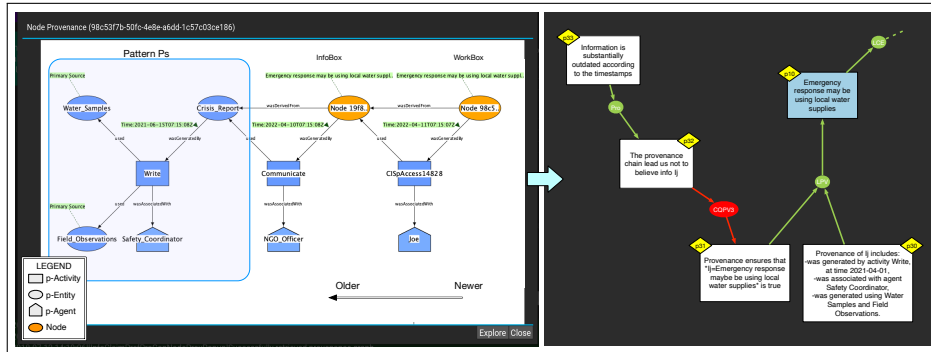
Node Provenance (98c53f7b-50fc-4e8e-a6dd-1c57c03ce186)

Pattern Ps

InfoBox

WorkBox

Emergency response may be using local water suppl.

Emergency response may be using local water suppl.

Primary Source

Water_Samples

Crisis_Report

wasDerivedFrom

Node 19f8..

wasDerivedFrom

Node 98c5..

Time:2021-06-15T07:15:082

Time:2022-04-10T07:15:082

Time:2022-04-11T07:15:072

used

wasGeneratedBy

used

wasGeneratedBy

used

wasGeneratedBy

Write

Communicate

CISpAccess14828

Primary Source

used

wasAssociatedWith

wasAssociatedWith

wasAssociatedWith

Field_Observations

Safety_Coordinator

NGO_Officer

Joe

LEGEND

p-Activity

p-Entity

p-Agent

Node

Older

Newer

Explore

Close

p33

Information is substantially outdated according to the timestamps

Pro

p32

The provenance chain lead us not to believe info Ij

COPV3

p31

Provenance ensures that "Ij=Emergency response maybe be using local water supplies" is true

p10

Emergency response may be using local water supplies

Lij

Pro

p30

Provenance of Ij includes:
-was generated by activity Write, at time 2021-04-01,
-was associated with agent Safety Coordinator,
-was generated using Water Samples and Field Observations.